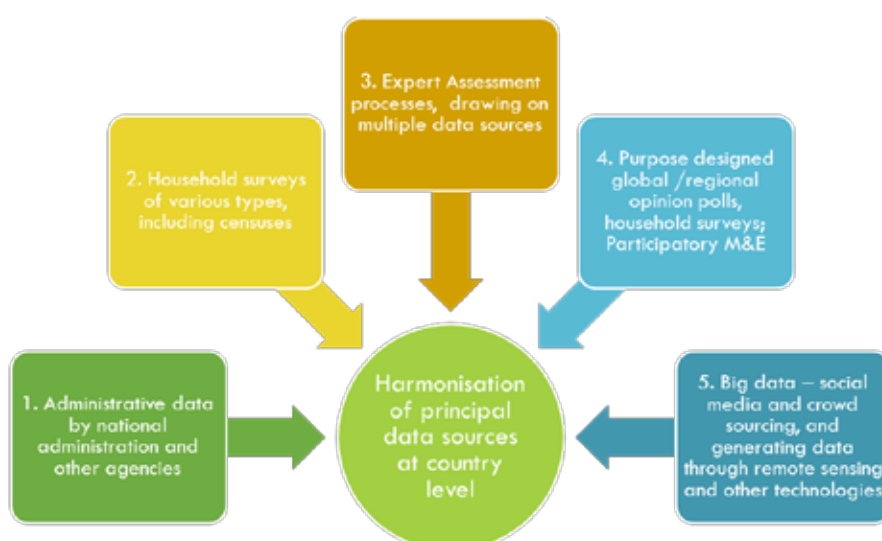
3. Expert Assessment processes, drawing on multiple data sources

2. Household surveys of various types, including censuses

4. Purpose designed global /regional opinion polls, household surveys; Participatory M&E

1. Administrative data by national administration and other agencies

Harmonisation of principal data sources at country level

5. Big data – social media and crowd sourcing, and generating data through remote sensing and other technologies